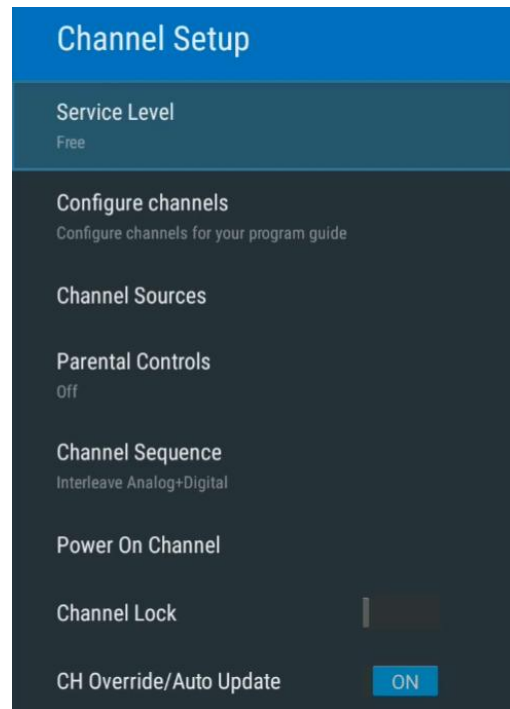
Channel Setup

Service Level
Free

Configure channels
Configure channels for your program guide

Channel Sources

Parental Controls
Off

Channel Sequence
Interleave Analog+Digital

Power On Channel

Channel Lock

CH Override/Auto Update
ON